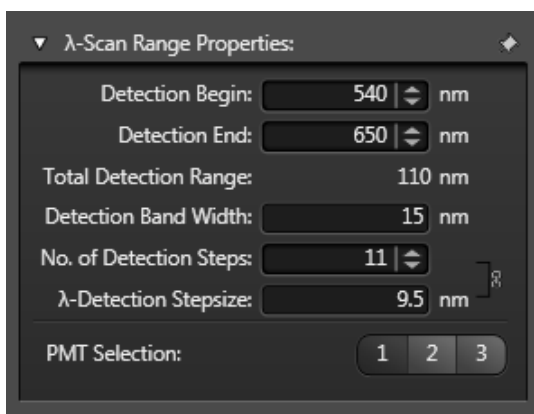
λ-Scan Range Properties:

Detection Begin: 540 nm
Detection End: 650 nm
Total Detection Range: 110 nm
Detection Band Width: 15 nm
No. of Detection Steps: 11
λ-Detection Stepsize: 9.5 nm

PMT Selection: 1 2 3